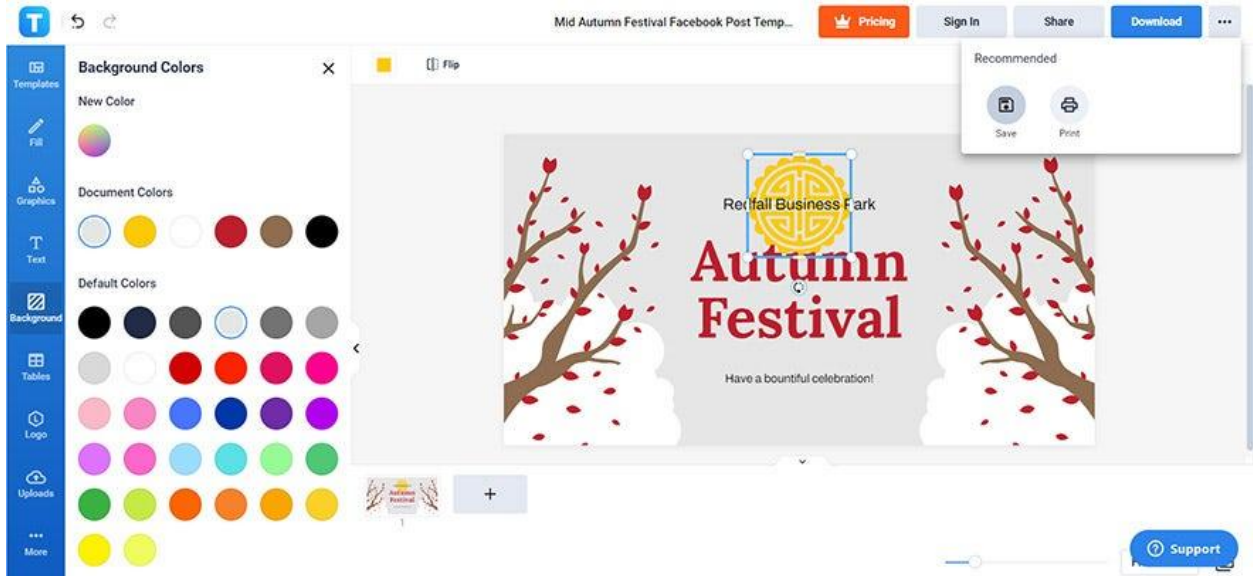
Mid Autumn Festival Facebook Post Temp...

Pricing

Sign In

Share

Download

Recommended

Save

Print

Templates

Fill

Graphics

Text

Background

Tables

Logo

Uploads

More

Background Colors

New Color

Document Colors

Default Colors

Flip

Redfall Business Park

Autumn Festival

Have a bountiful celebration!

Autumn Festival

1

+

Support